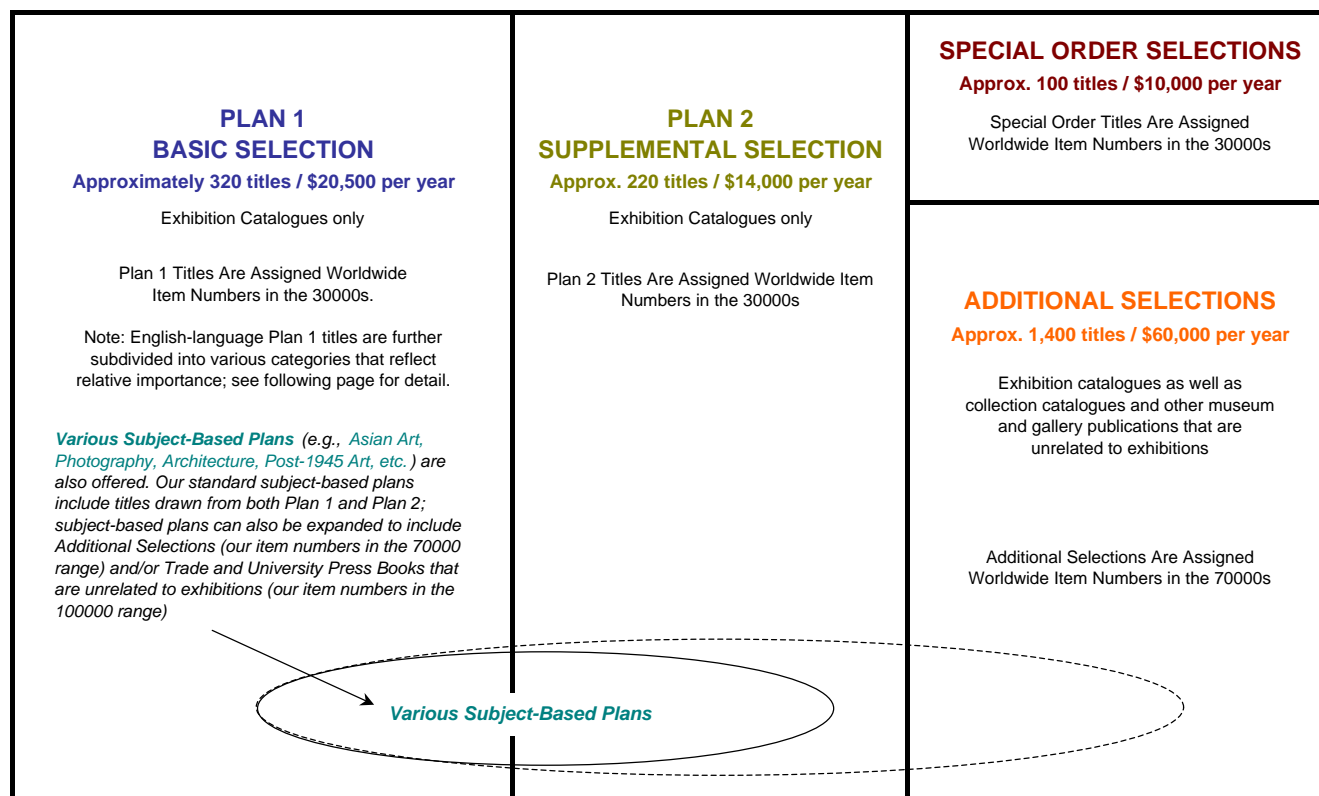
PLAN 1
BASIC SELECTION
Approximately 320 titles / $20,500 per year

Exhibition Catalogues only

Plan 1 Titles Are Assigned Worldwide Item Numbers in the 30000s.

Note: English-language Plan 1 titles are further subdivided into various categories that reflect relative importance; see following page for detail.

Various Subject-Based Plans (e.g., Asian Art, Photography, Architecture, Post-1945 Art, etc.) are also offered. Our standard subject-based plans include titles drawn from both Plan 1 and Plan 2; subject-based plans can also be expanded to include Additional Selections (our item numbers in the 70000 range) and/or Trade and University Press Books that are unrelated to exhibitions (our item numbers in the 100000 range)

PLAN 2
SUPPLEMENTAL SELECTION
Approx. 220 titles / $14,000 per year

Exhibition Catalogues only

Plan 2 Titles Are Assigned Worldwide Item Numbers in the 30000s

SPECIAL ORDER SELECTIONS
Approx. 100 titles / $10,000 per year

Special Order Titles Are Assigned Worldwide Item Numbers in the 30000s

ADDITIONAL SELECTIONS
Approx. 1,400 titles / $60,000 per year

Exhibition catalogues as well as collection catalogues and other museum and gallery publications that are unrelated to exhibitions

Additional Selections Are Assigned Worldwide Item Numbers in the 70000s

Various Subject-Based Plans